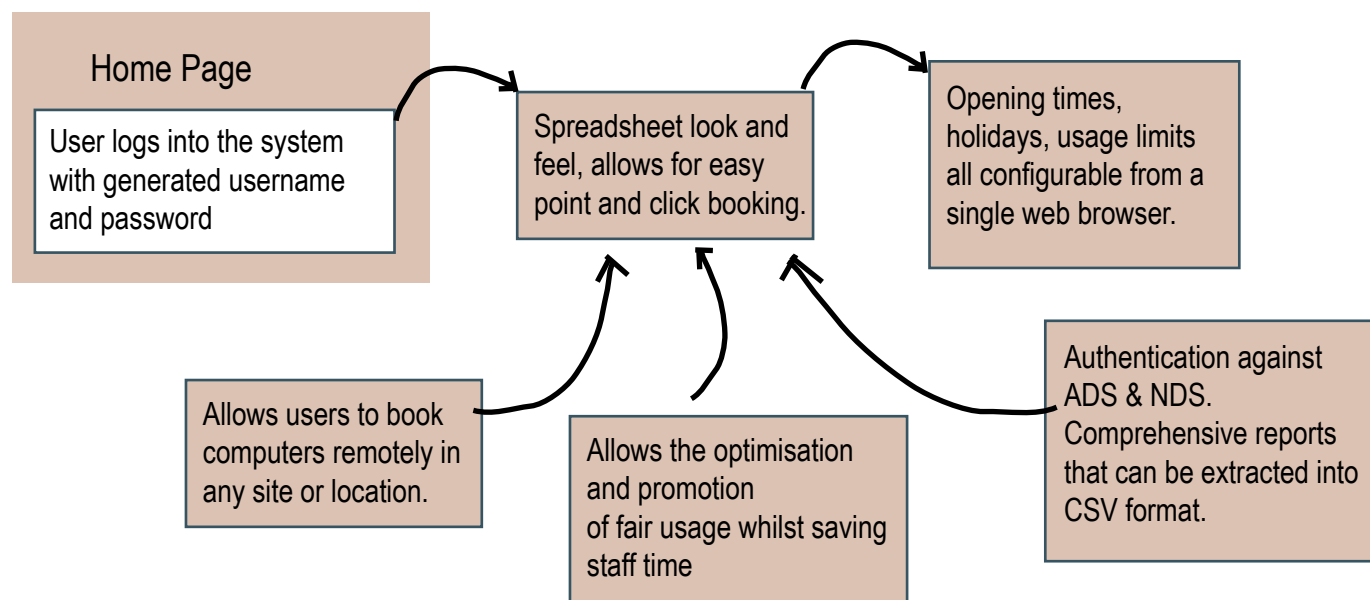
Home Page

User logs into the system with generated username and password

Spreadsheet look and feel, allows for easy point and click booking.

Opening times, holidays, usage limits all configurable from a single web browser.

Allows users to book computers remotely in any site or location.

Allows the optimisation and promotion of fair usage whilst saving staff time

Authentication against ADS & NDS. Comprehensive reports that can be extracted into CSV format.